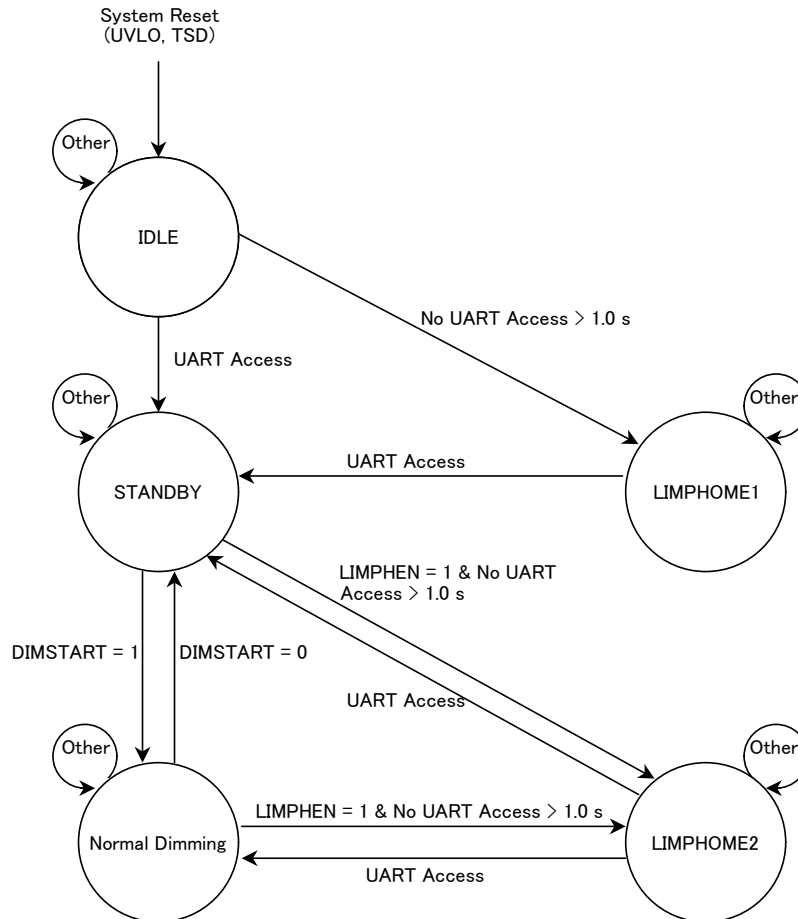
System Reset
(UVLO, TSD)

Other

IDLE

No UART Access > 1.0 s

UART Access

Other

Other

UART Access

STANDBY

LIMPHOME1

LIMPHEN = 1 & No UART Access > 1.0 s

DIMSTART = 1

DIMSTART = 0

UART Access

Other

Other

LIMPHEN = 1 & No UART Access > 1.0 s

Normal Dimming

LIMPHOME2

UART Access